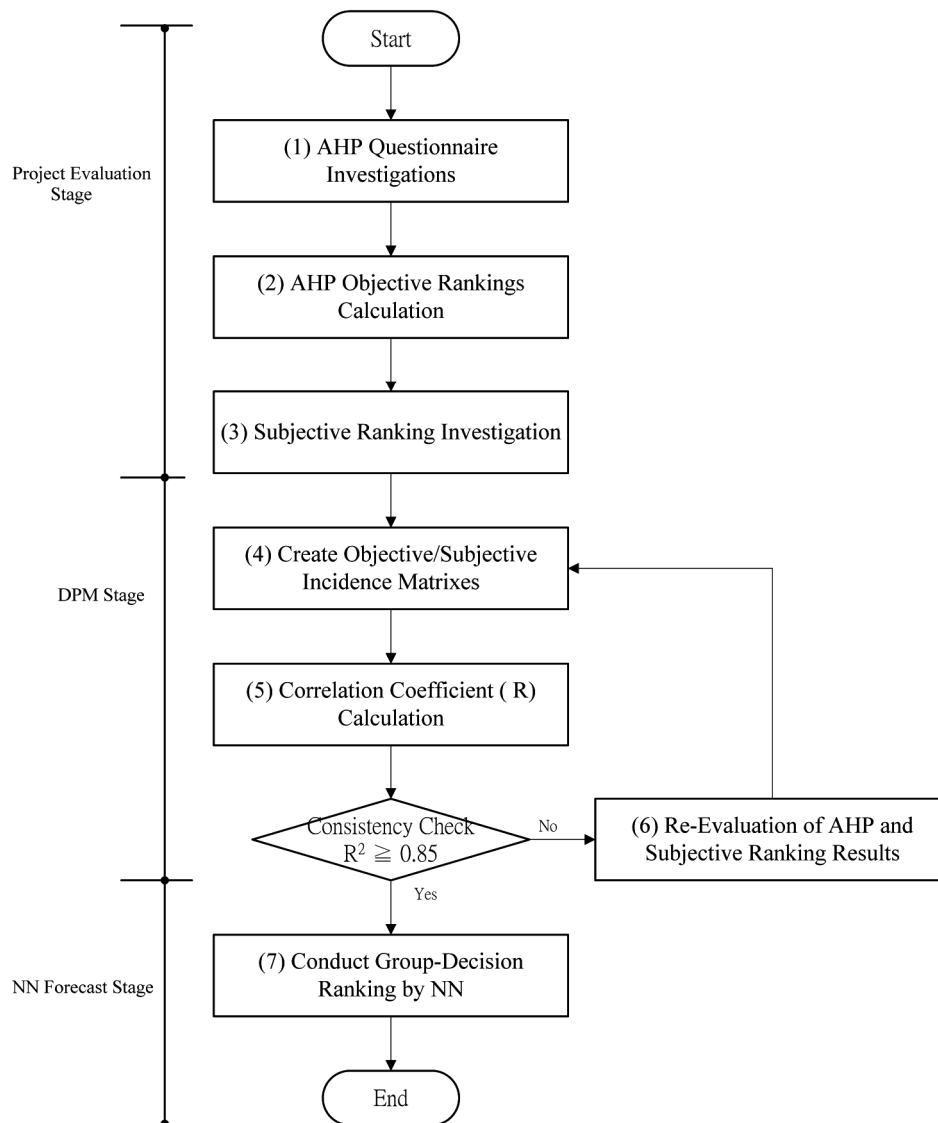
Start

Project Evaluation Stage

(1) AHP Questionnaire Investigations

(2) AHP Objective Rankings Calculation

(3) Subjective Ranking Investigation

DPM Stage

(4) Create Objective/Subjective Incidence Matrixes

(5) Correlation Coefficient ( R) Calculation

Consistency Check $R^2 \geqq 0.85$

No

(6) Re-Evaluation of AHP and Subjective Ranking Results

Yes

NN Forecast Stage

(7) Conduct Group-Decision Ranking by NN

End